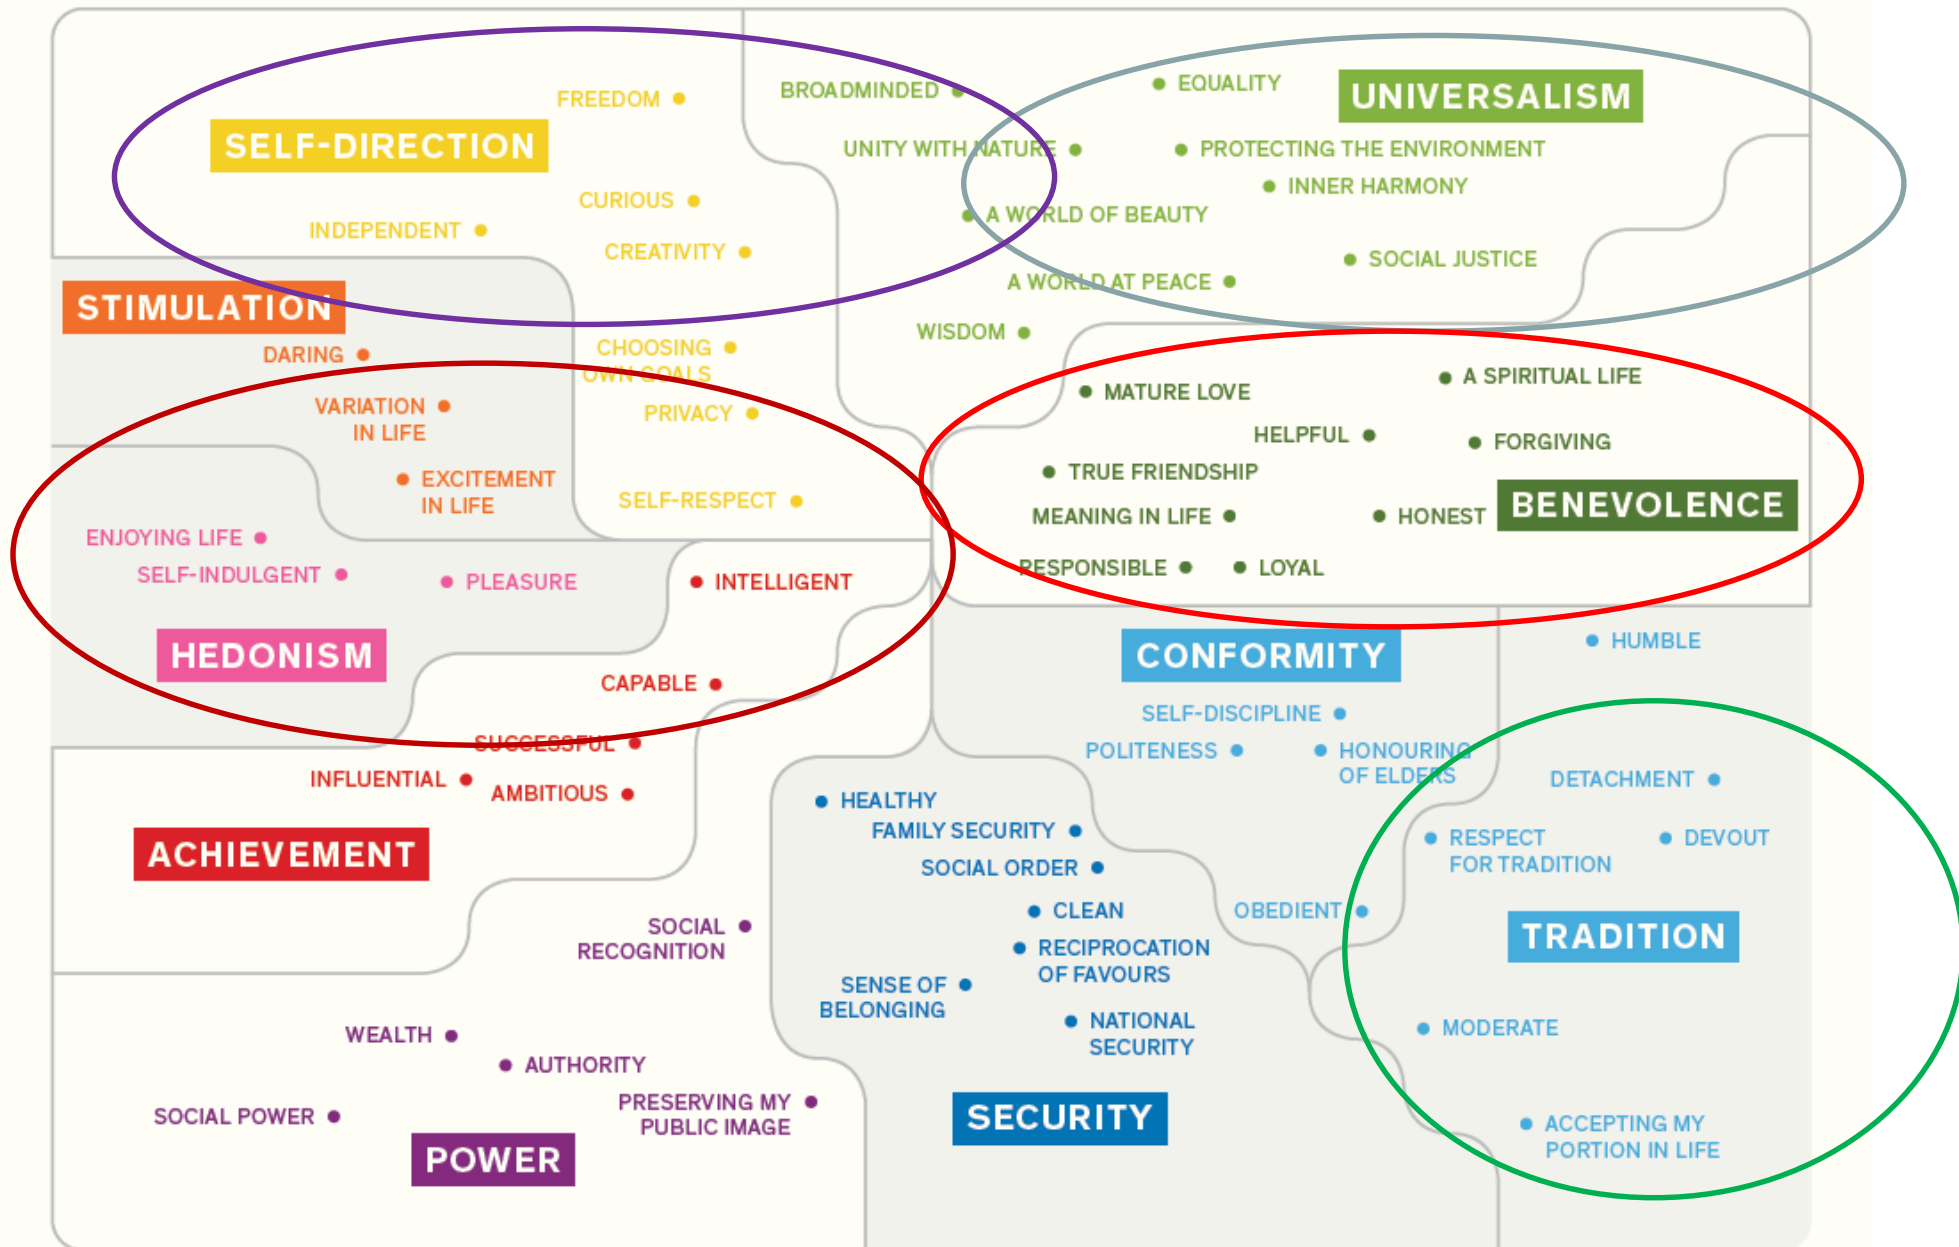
FREEDOM
SELF-DIRECTION
CURIOUS
INDEPENDENT
CREATIVITY
BROADMINDED
UNITY WITH NATURE
EQUALITY
UNIVERSALISM
PROTECTING THE ENVIRONMENT
INNER HARMONY
A WORLD OF BEAUTY
SOCIAL JUSTICE
A WORLD AT PEACE
WISDOM
STIMULATION
DARING
VARIATION IN LIFE
EXCITEMENT IN LIFE
CHOOSING OWN GOALS
PRIVACY
SELF-RESPECT
MATURE LOVE
A SPIRITUAL LIFE
HELPFUL
FORGIVING
TRUE FRIENDSHIP
MEANING IN LIFE
HONEST
BENEVOLENCE
RESPONSIBLE
LOYAL
ENJOYING LIFE
SELF-INDULGENT
PLEASURE
INTELLIGENT
HEDONISM
CAPABLE
SUCCESSFUL
INFLUENTIAL
AMBITIOUS
ACHIEVEMENT
CONFORMITY
HUMBLE
SELF-DISCIPLINE
POLITENESS
HONOURING OF ELDERS
DETACHMENT
HEALTHY
FAMILY SECURITY
SOCIAL ORDER
RESPECT FOR TRADITION
DEVOUT
CLEAN
OBEDIENT
TRADITION
RECIPROCATION OF FAVOURS
SOCIAL RECOGNITION
SENSE OF BELONGING
NATIONAL SECURITY
MODERATE
WEALTH
AUTHORITY
PRESERVING MY PUBLIC IMAGE
SOCIAL POWER
POWER
SECURITY
ACCEPTING MY PORTION IN LIFE